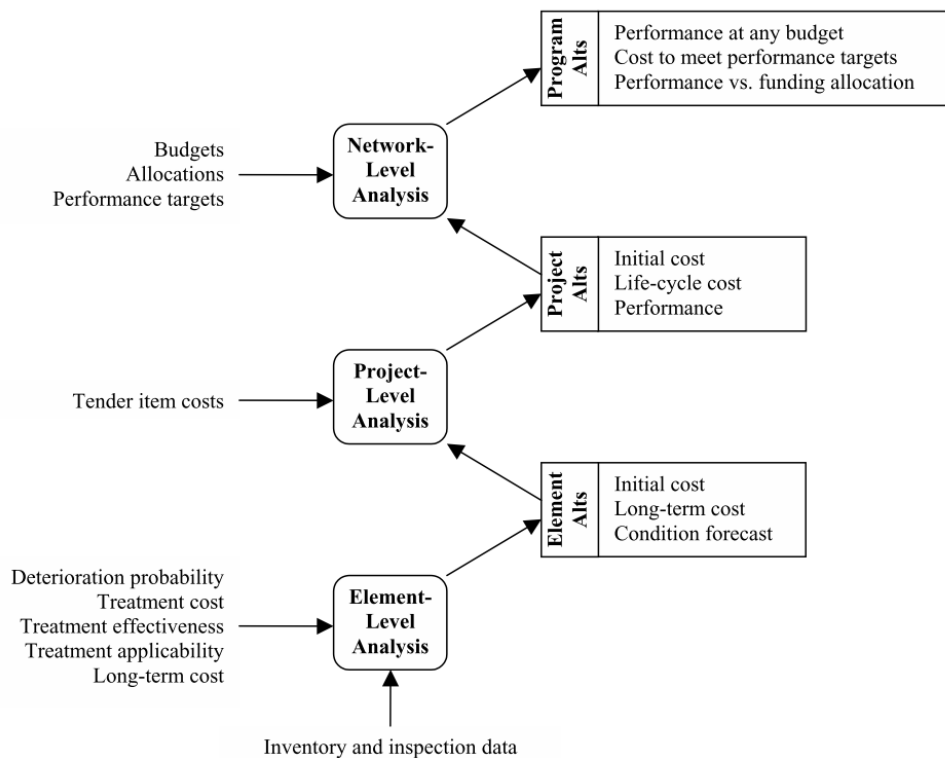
Program Alts

Performance at any budget
Cost to meet performance targets
Performance vs. funding allocation

Budgets
Allocations
Performance targets

Network-Level Analysis

Project Alts

Initial cost
Life-cycle cost
Performance

Tender item costs

Project-Level Analysis

Element Alts

Initial cost
Long-term cost
Condition forecast

Deterioration probability
Treatment cost
Treatment effectiveness
Treatment applicability
Long-term cost

Element-Level Analysis

Inventory and inspection data